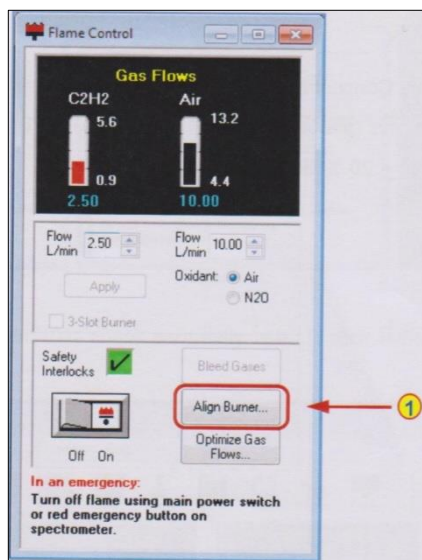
Flame Control

Gas Flows

C2H2

5.6

0.9

2.50

Air

13.2

4.4

10.00

Flow L/min 2.50

Flow L/min 10.00

Apply

Oxidant: Air

N2O

3-Slot Burner

Safety Interlocks

Bleed Gases

Align Burner...

1

Off On

Optimize Gas Flows...

In an emergency:

Turn off flame using main power switch or red emergency button on spectrometer.